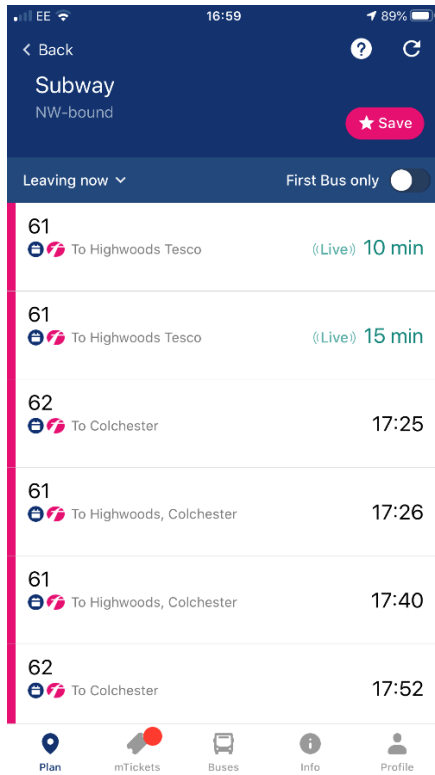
EE 16:59 89%

< Back

Subway
NW-bound

Save

Leaving now

First Bus only

61
To Highwoods Tesco
Live 10 min

61
To Highwoods Tesco
Live 15 min

62
To Colchester
17:25

61
To Highwoods, Colchester
17:26

61
To Highwoods, Colchester
17:40

62
To Colchester
17:52

Plan
mTickets
Buses
Info
Profile